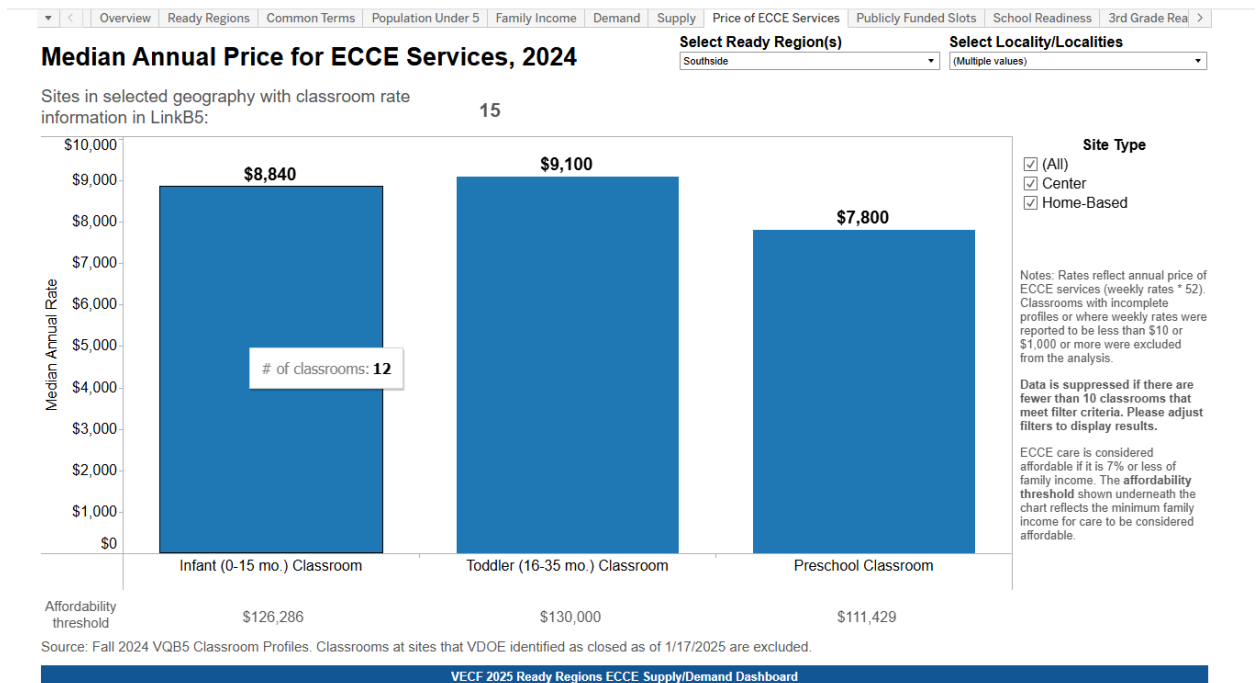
Overview | Ready Regions | Common Terms | Population Under 5 | Family Income | Demand | Supply | Price of ECCE Services | Publicly Funded Slots | School Readiness | 3rd Grade Rea

Median Annual Price for ECCE Services, 2024

Select Ready Region(s)
Southside

Select Locality/Localities
(Multiple values)

Sites in selected geography with classroom rate information in LinkB5: 15

Site Type
(All)
Center
Home-Based

Median Annual Rate

$10,000
$9,000
$8,000
$7,000
$6,000
$5,000
$4,000
$3,000
$2,000
$1,000
$0

$8,840
$9,100
$7,800

# of classrooms: 12

Infant (0-15 mo.) Classroom
Toddler (16-35 mo.) Classroom
Preschool Classroom

Notes: Rates reflect annual price of ECCE services (weekly rates * 52). Classrooms with incomplete profiles or where weekly rates were reported to be less than $10 or $1,000 or more were excluded from the analysis.

Data is suppressed if there are fewer than 10 classrooms that meet filter criteria. Please adjust filters to display results.

ECCE care is considered affordable if it is 7% or less of family income. The affordability threshold shown underneath the chart reflects the minimum family income for care to be considered affordable.

| Affordability threshold | $126,286 | $130,000 | $111,429 |
|---|---|---|---|

Source: Fall 2024 VQB5 Classroom Profiles. Classrooms at sites that VDOE identified as closed as of 1/17/2025 are excluded.

VECF 2025 Ready Regions ECCE Supply/Demand Dashboard